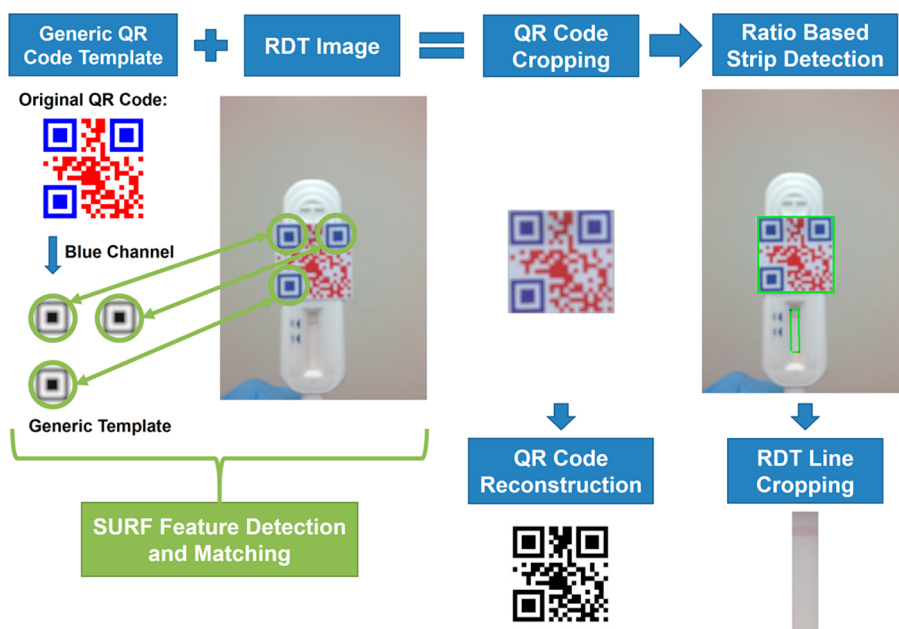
Generic QR Code Template

RDT Image

QR Code Cropping

Ratio Based Strip Detection

Original QR Code:

Blue Channel

Generic Template

SURF Feature Detection and Matching

QR Code Reconstruction

RDT Line Cropping